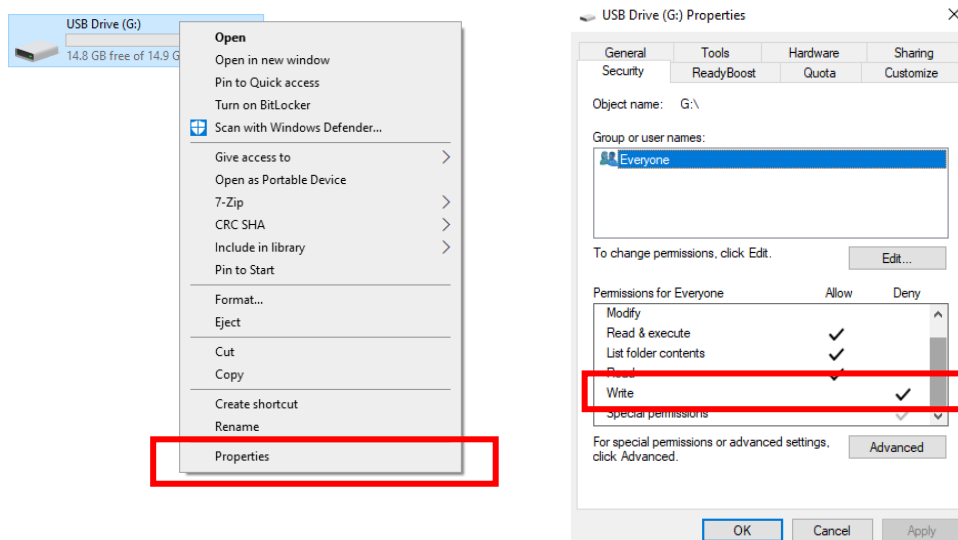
USB Drive (G:)
14.8 GB free of 14.9 G

Open
Open in new window
Pin to Quick access
Turn on BitLocker
Scan with Windows Defender...
Give access to
Open as Portable Device
7-Zip
CRC SHA
Include in library
Pin to Start
Format...
Eject
Cut
Copy
Create shortcut
Rename
Properties

USB Drive (G:) Properties

General | Tools | Hardware | Sharing
Security | ReadyBoost | Quota | Customize

Object name: G:\

Group or user names:
Everyone

To change permissions, click Edit.
Edit...

| Permissions for Everyone | Allow | Deny |
|---|---|---|
| Modify | | |
| Read & execute | ✓ | |
| List folder contents | ✓ | |
| Read | ✓ | |
| Write | | ✓ |
| Special permissions | | ✓ |

For special permissions or advanced settings, click Advanced.
Advanced

OK
Cancel
Apply